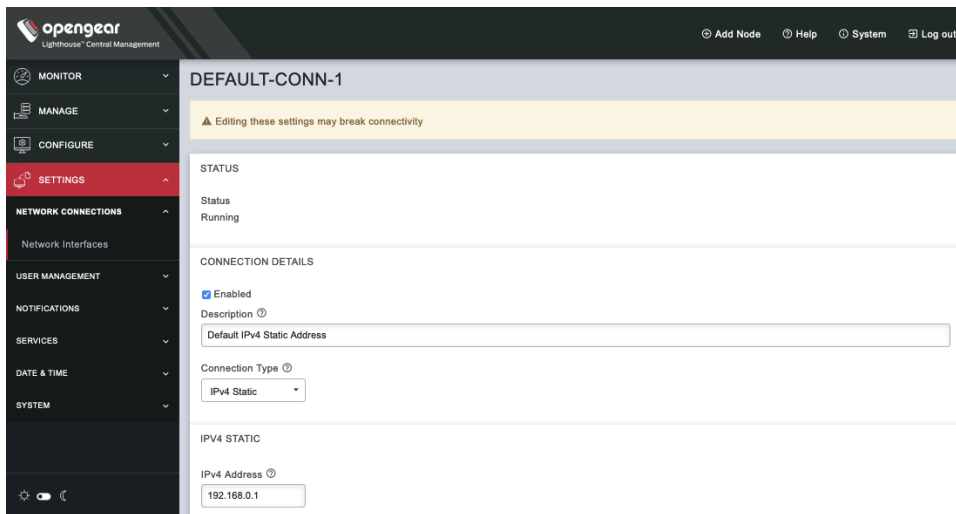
opengear
Lighthouse™ Central Management

Add Node
Help
System
Log out

MONITOR
MANAGE
CONFIGURE
SETTINGS
NETWORK CONNECTIONS
Network Interfaces
USER MANAGEMENT
NOTIFICATIONS
SERVICES
DATE & TIME
SYSTEM

DEFAULT-CONN-1

Editing these settings may break connectivity

STATUS

Status
Running

CONNECTION DETAILS

Enabled
Description
Default IPv4 Static Address

Connection Type
IPv4 Static

IPV4 STATIC

IPv4 Address
192.168.0.1